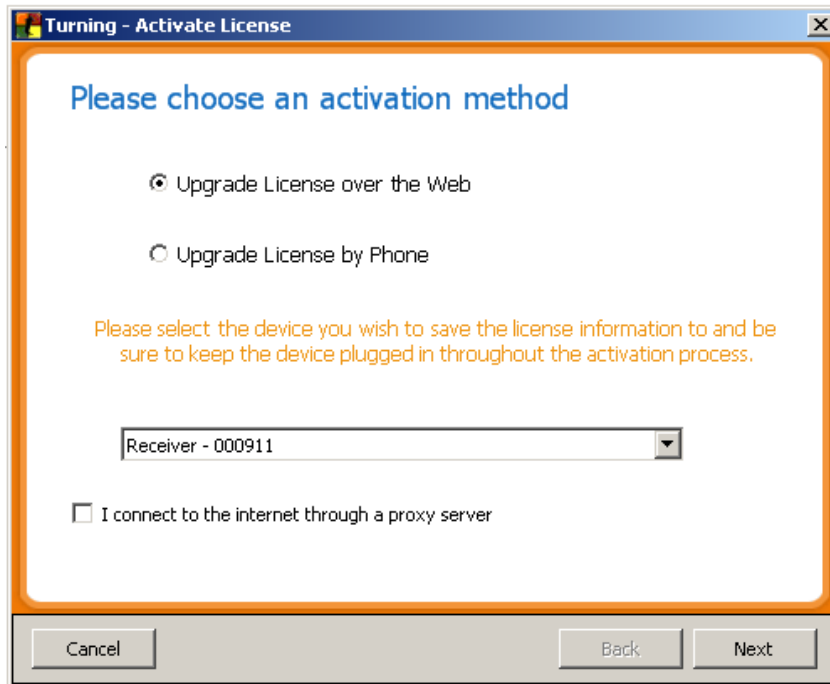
Turning - Activate License

Please choose an activation method

Upgrade License over the Web

Upgrade License by Phone

Please select the device you wish to save the license information to and be sure to keep the device plugged in throughout the activation process.

Receiver - 000911

I connect to the internet through a proxy server

Cancel

Back

Next